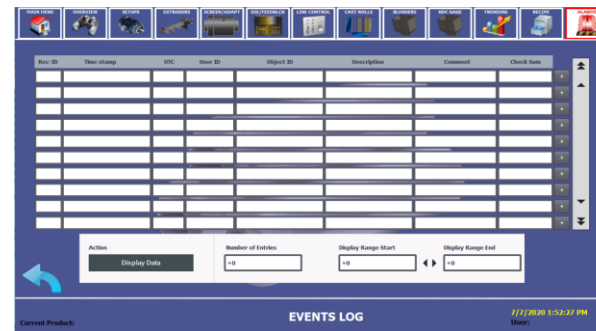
MAIN MENU OVERVIEW SETUPS EXTRUDERS SCREEN/ADAPT DIE/FEEDBLCK LOIC CONTROL CAST ROLLS BLENDERS NDC GAGE TRENDING RECIPE ALARMS

| Rec ID | Time stamp | UTC | User ID | Object ID | Description | Comment | Check Sum |
|---|---|---|---|---|---|---|---|
| | | | | | | | |
| | | | | | | | |
| | | | | | | | |
| | | | | | | | |
| | | | | | | | |
| | | | | | | | |
| | | | | | | | |
| | | | | | | | |
| | | | | | | | |
| | | | | | | | |
| | | | | | | | |

Action
Display Data

Number of Entries
+0

Display Range Start
+0

Display Range End
+0

Current Product:

EVENTS LOG

7/7/2020 1:52:27 PM
User: